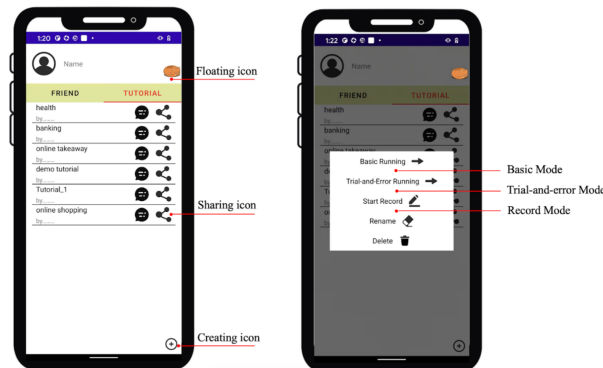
1:20

Name

Floating icon

FRIEND TUTORIAL

health
by......

banking
by......

online takeaway
by......

demo tutorial
by......

Tutorial_1
by......

online shopping
by......

Sharing icon

Creating icon

1:22

Name

FRIEND TUTORIAL

health
by......

banking
by......

online takeaway

Basic Running

Trial-and-Error Running

Start Record

Rename

Delete

Basic Mode

Trial-and-error Mode

Record Mode